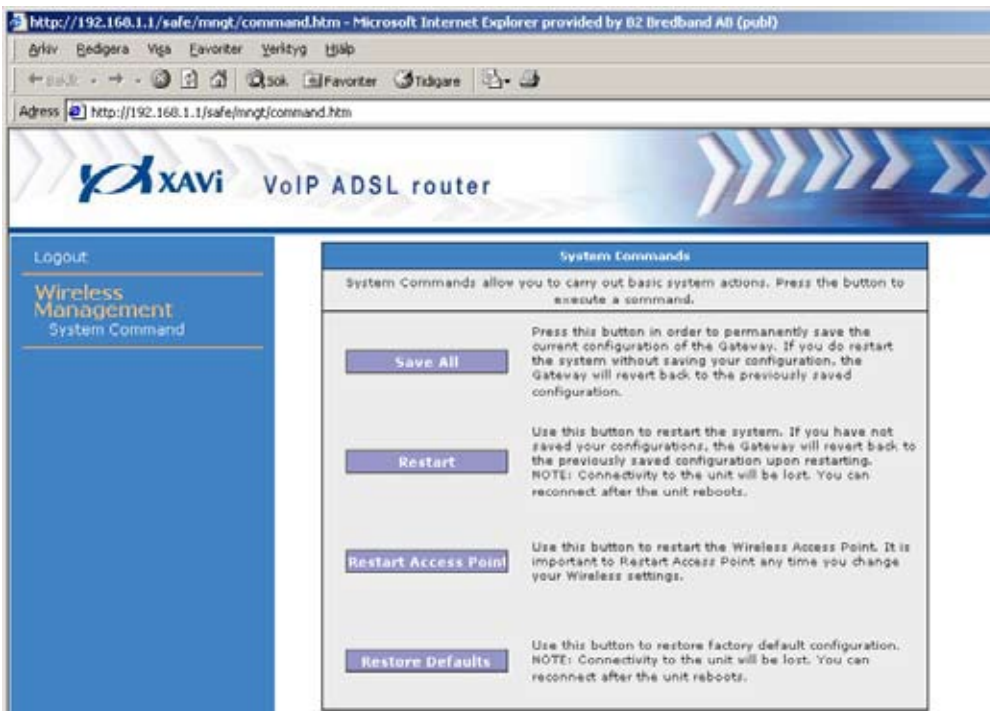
http://192.168.1.1/safe/mngt/command.htm - Microsoft Internet Explorer provided by B2 Bredband AB (publ)

Arkiv Redigera Visa Favoriter Verktyg Hjälp

Bakåt Sök Favoriter Tidigare

Adress http://192.168.1.1/safe/mngt/command.htm

XAVi VoIP ADSL router

Logout

Wireless Management

System Command

System Commands

System Commands allow you to carry out basic system actions. Press the button to execute a command.

Save All

Press this button in order to permanently save the current configuration of the Gateway. If you do restart the system without saving your configuration, the Gateway will revert back to the previously saved configuration.

Restart

Use this button to restart the system. If you have not saved your configurations, the Gateway will revert back to the previously saved configuration upon restarting. NOTE: Connectivity to the unit will be lost. You can reconnect after the unit reboots.

Restart Access Point

Use this button to restart the Wireless Access Point. It is important to Restart Access Point any time you change your Wireless settings.

Restore Defaults

Use this button to restore factory default configuration. NOTE: Connectivity to the unit will be lost. You can reconnect after the unit reboots.